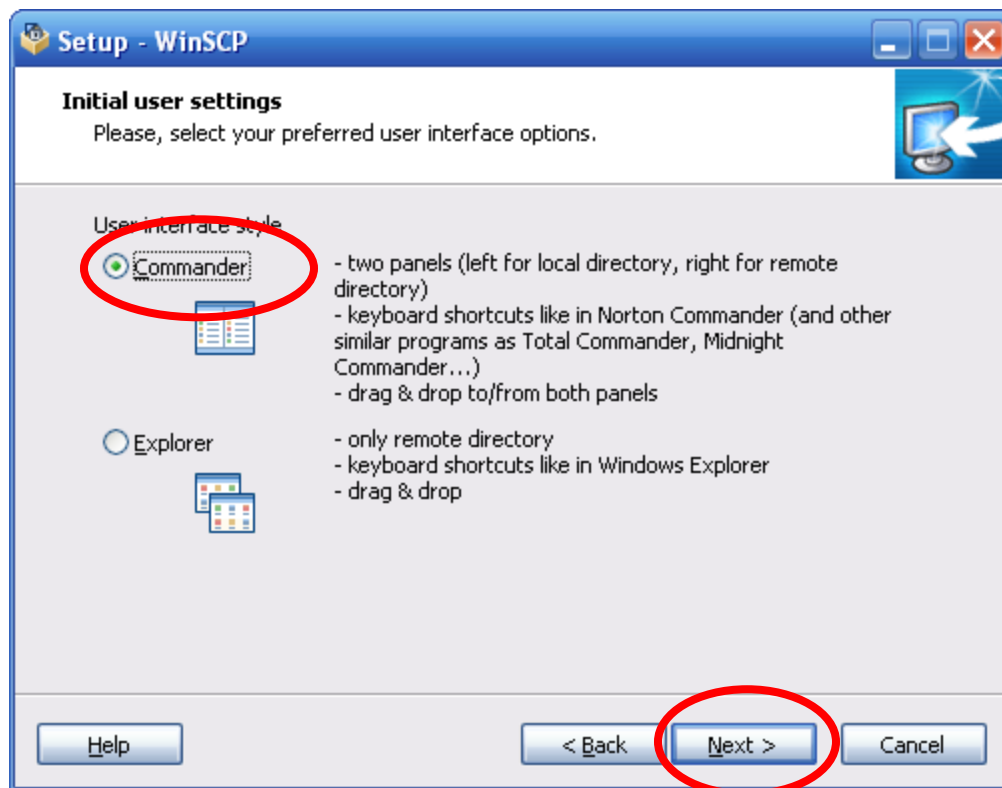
Setup - WinSCP

Initial user settings

Please, select your preferred user interface options.

User interface style

Commander

- two panels (left for local directory, right for remote directory)
- keyboard shortcuts like in Norton Commander (and other similar programs as Total Commander, Midnight Commander...)
- drag & drop to/from both panels

Explorer

- only remote directory
- keyboard shortcuts like in Windows Explorer
- drag & drop

Help

< Back

Next >

Cancel